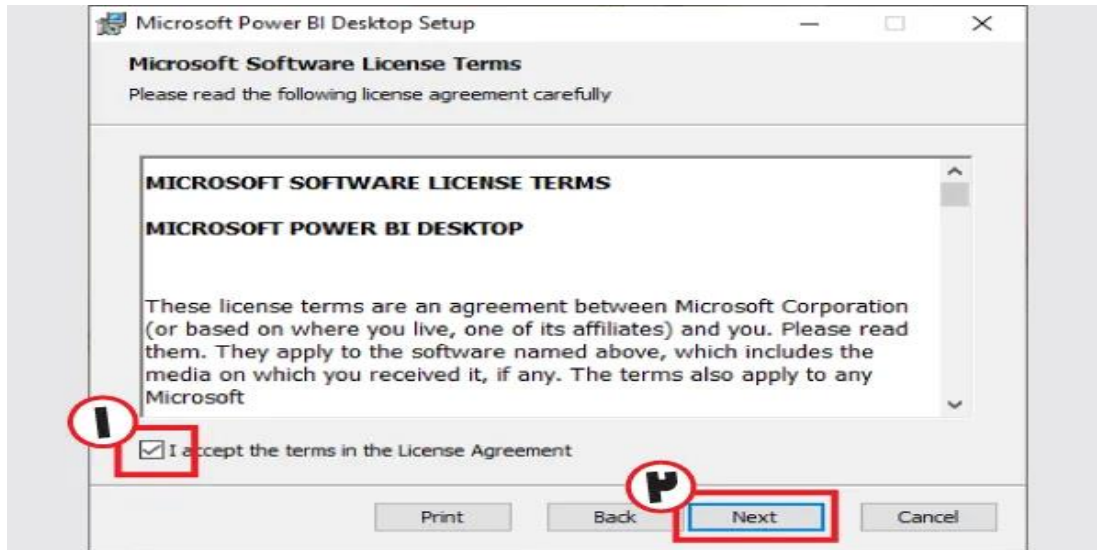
Microsoft Power BI Desktop Setup

Microsoft Software License Terms

Please read the following license agreement carefully

MICROSOFT SOFTWARE LICENSE TERMS

MICROSOFT POWER BI DESKTOP

These license terms are an agreement between Microsoft Corporation (or based on where you live, one of its affiliates) and you. Please read them. They apply to the software named above, which includes the media on which you received it, if any. The terms also apply to any Microsoft

١

I accept the terms in the License Agreement

٢

Print Back Next Cancel